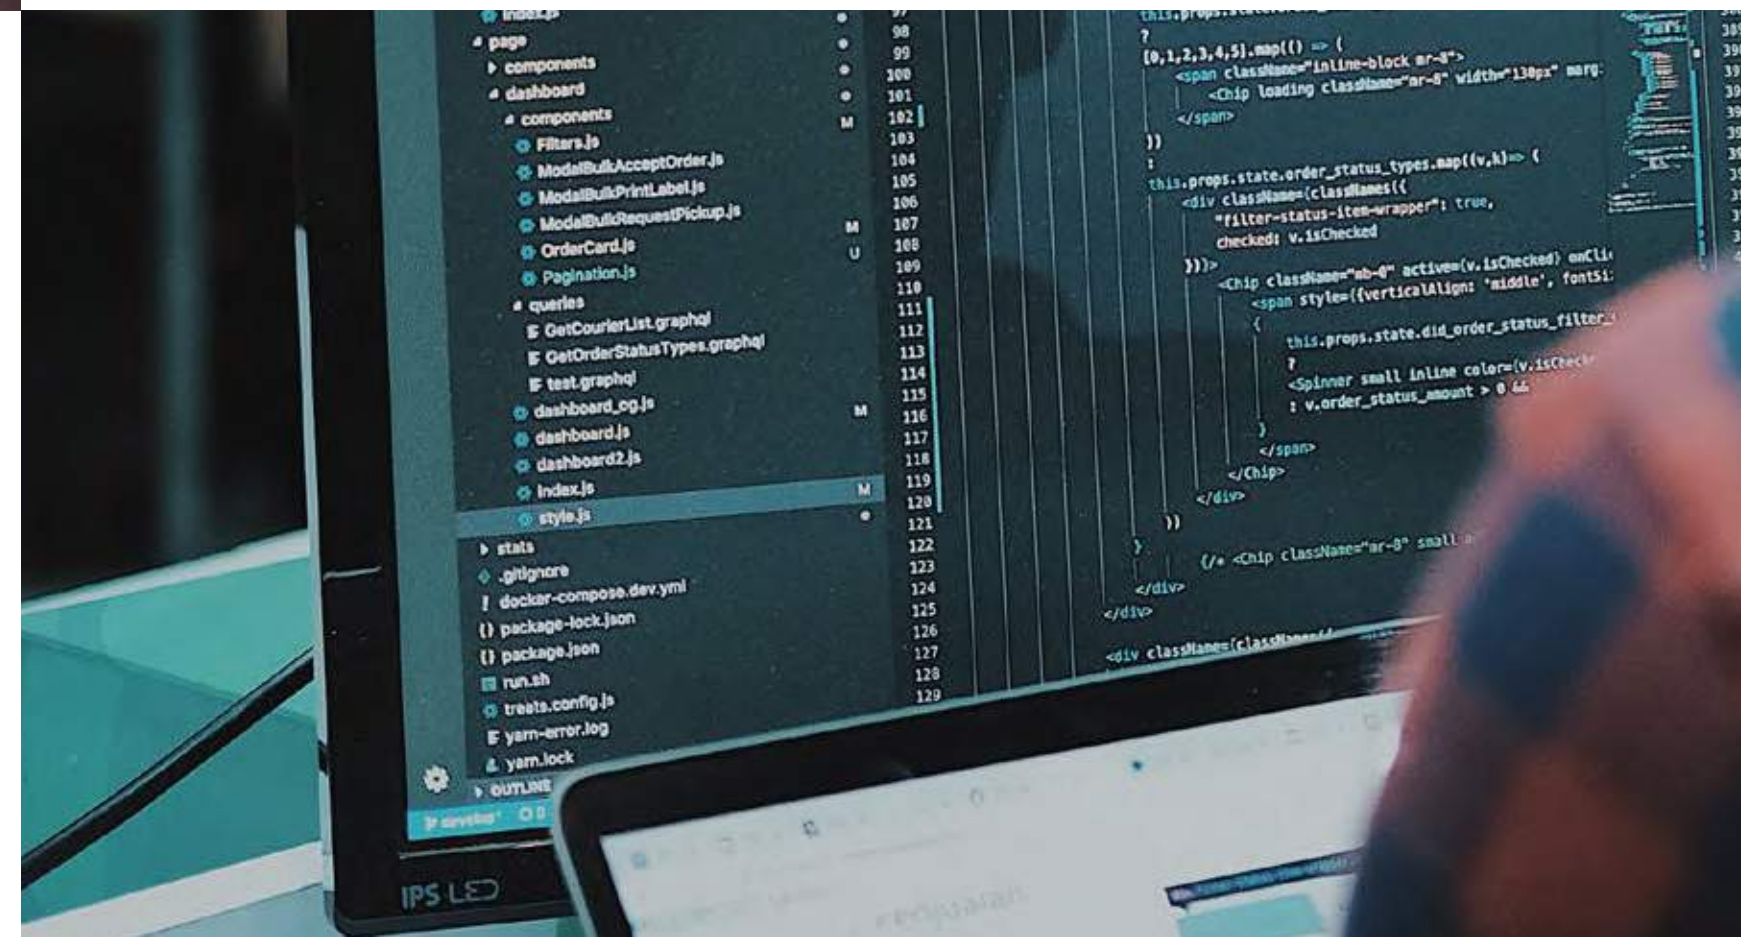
index.js
page
components
dashboard
components
Filters.js
ModalBulkAcceptOrder.js
ModalBulkPrintLabel.js
ModalBulkRequestPickup.js M
OrderCard.js U
Pagination.js
queries
GetCourierList.graphql
GetOrderStatusTypes.graphql
test.graphql
dashboard_og.js M
dashboard.js
dashboard2.js
index.js M
style.js
stats
.gitignore
docker-compose.dev.yml
package-lock.json
package.json
run.sh
treats.config.js
yarn-error.log
yarn.lock
OUTLINE
develop

98
99
100
101
102
103
104
105
106
107
108
109
110
111
112
113
114
115
116
117
118
119
120
121
122
123
124
125
126
127
128
129

this.props.state
?
[0,1,2,3,4,5].map(() => (
<span className="inline-block mr-8">
<Chip loading className="mr-8" width="130px" marg
</span>
))
:
this.props.state.order_status_types.map((v,k)=> (
<div className={classNames({
"filter-status-item-wrapper": true,
checked: v.isChecked
})}>
<Chip className="mb-8" active={v.isChecked} onCli
<span style={{verticalAlign: 'middle', fontSi
{
this.props.state.did_order_status_filter_
?
<Spinner small inline color={v.isCheck
: v.order_status_amount > 0 &&
}
</span>
</Chip>
</div>
))
}
{/* <Chip className="mr-8" small
</div>
</div>
<div className={classNames(

IPS LED